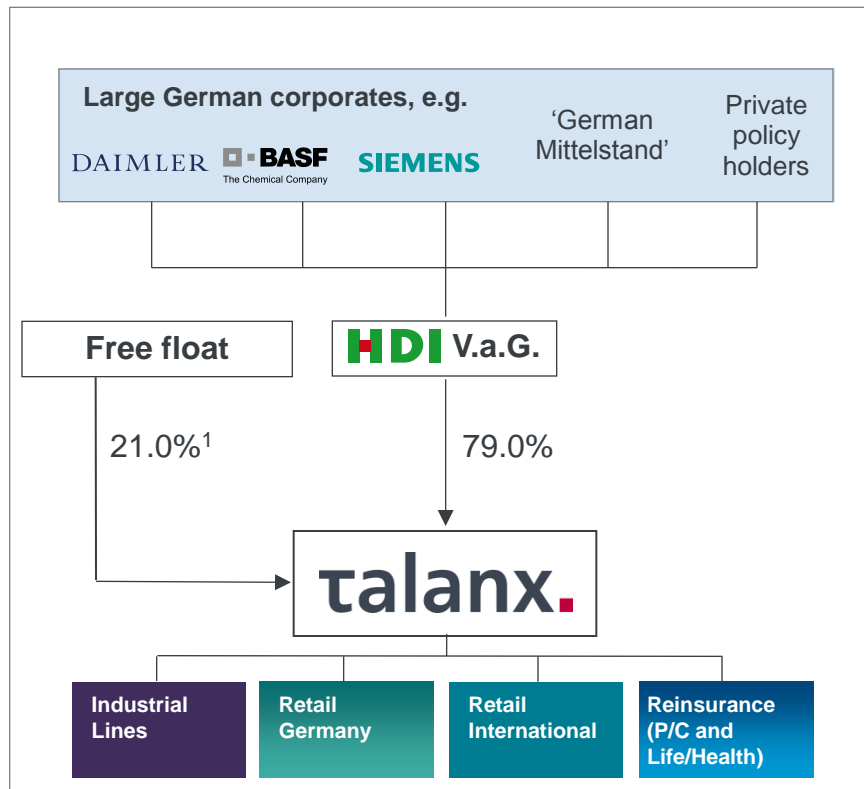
Large German corporates, e.g.

DAIMLER BASF The Chemical Company SIEMENS

'German Mittelstand'

Private policy holders

Free float

HDI V.a.G.

21.0%$^1$

79.0%

talanx.

Industrial Lines

Retail Germany

Retail International

Reinsurance (P/C and Life/Health)